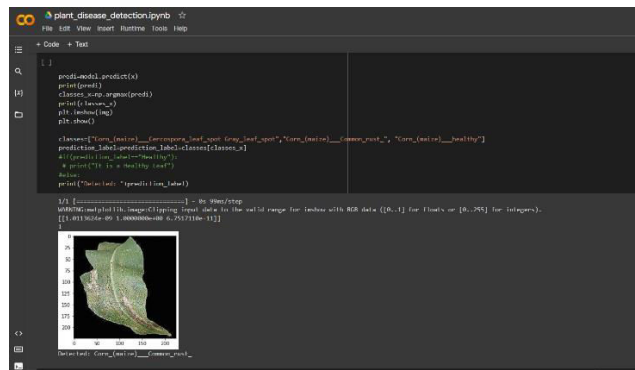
CO plant_disease_detection.ipynb ☆
File Edit View Insert Runtime Tools Help

+ Code + Text

{x}

[ ]
predi=model.predict(x)
print(predi)
classes_x=np.argmax(predi)
print(classes_x)
plt.imshow(img)
plt.show()

classes=["Corn_(maize)___Cercospora_leaf_spot Gray_leaf_spot","Corn_(maize)___Common_rust_", "Corn_(maize)___healthy"]
prediction_label=prediction_label=classes[classes_x]
#if(prediction_label=="Healthy"):
# print("It is a Healthy leaf")
#else:
print("Detected: "+prediction_label)

1/1 [==============================] - 0s 99ms/step
WARNING:matplotlib.image:Clipping input data to the valid range for imshow with RGB data ([0..1] for floats or [0..255] for integers).
[[1.0113624e-09 1.0000000e+00 6.7517110e-11]]
1

0
25
50
75
100
125
150
175
200
0 50 100 150 200

Detected: Corn_(maize)___Common_rust_